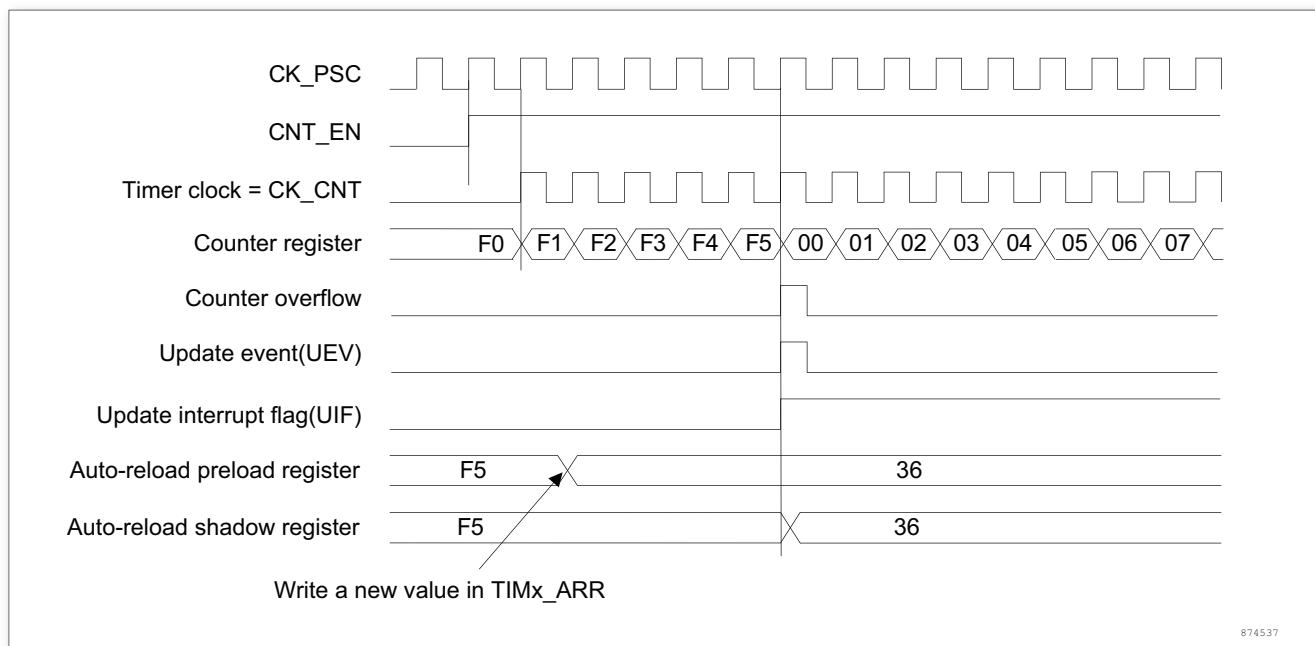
CK_PSC

CNT_EN

Timer clock = CK_CNT

Counter register F0 F1 F2 F3 F4 F5 00 01 02 03 04 05 06 07

Counter overflow

Update event(UEV)

Update interrupt flag(UIF)

Auto-reload preload register F5 36

Auto-reload shadow register F5 36

Write a new value in TIMx_ARR

874537